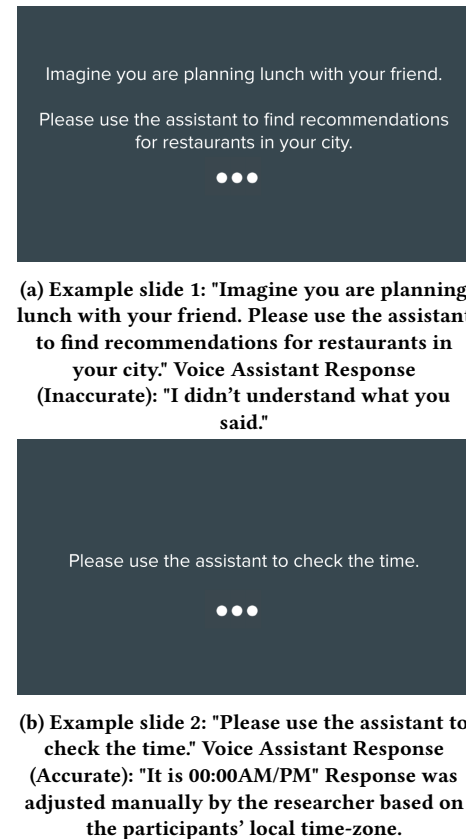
Imagine you are planning lunch with your friend.

Please use the assistant to find recommendations for restaurants in your city.

(a) Example slide 1: "Imagine you are planning lunch with your friend. Please use the assistant to find recommendations for restaurants in your city." Voice Assistant Response (Inaccurate): "I didn't understand what you said."

Please use the assistant to check the time.

(b) Example slide 2: "Please use the assistant to check the time." Voice Assistant Response (Accurate): "It is 00:00AM/PM" Response was adjusted manually by the researcher based on the participants' local time-zone.